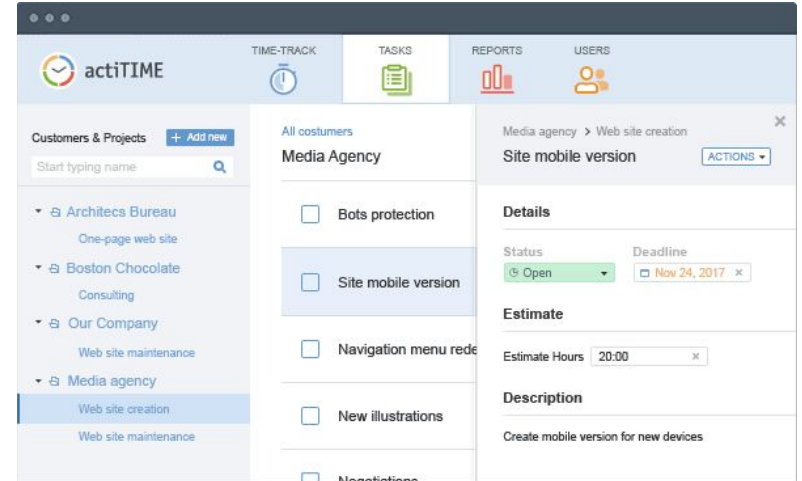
actiTIME

TIME-TRACK
TASKS
REPORTS
USERS

Customers & Projects
+ Add new
Start typing name

Architecs Bureau
One-page web site
Boston Chocolate
Consulting
Our Company
Web site maintenance
Media agency
Web site creation
Web site maintenance

All costumers
Media Agency

Bots protection
Site mobile version
Navigation menu rede
New illustrations
Negotiations

Media agency > Web site creation
Site mobile version
ACTIONS ▾

Details
Status
Open
Deadline
Nov 24, 2017

Estimate
Estimate Hours 20:00

Description
Create mobile version for new devices